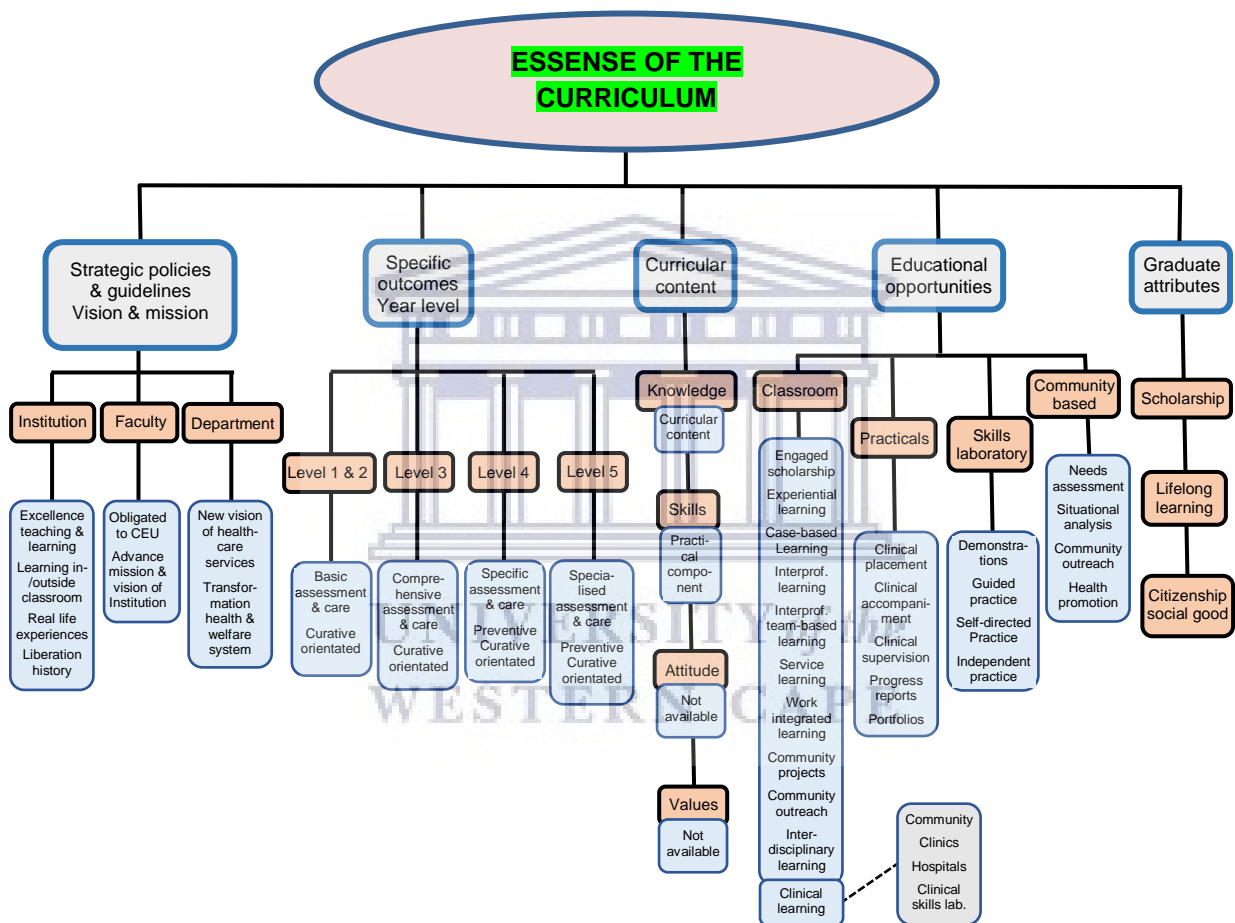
ESSENSE OF THE CURRICULUM

Strategic policies & guidelines Vision & mission

Institution

Excellence teaching & learning

Learning in-/outside classroom

Real life experiences

Liberation history

Faculty

Obligated to CEU

Advance mission & vision of Institution

Department

New vision of health-care services

Transformation health & welfare system

Specific outcomes Year level

Level 1 & 2

Basic assessment & care

Curative orientated

Level 3

Comprehensive assessment & care

Curative orientated

Level 4

Specific assessment & care

Preventive Curative orientated

Level 5

Specialised assessment & care

Preventive Curative orientated

Curricular content

Knowledge

Curricular content

Skills

Practical component

Attitude

Not available

Values

Not available

Educational opportunities

Classroom

Engaged scholarship

Experiential learning

Case-based Learning

Interprof. learning

Interprof. team-based learning

Service learning

Work integrated learning

Community projects

Community outreach

Interdisciplinary learning

Clinical learning

Community

Clinics

Hospitals

Clinical skills lab.

Practicals

Clinical placement

Clinical accompaniment

Clinical supervision

Progress reports

Portfolios

Skills laboratory

Demonstrations

Guided practice

Self-directed Practice

Independent practice

Community based

Needs assessment

Situational analysis

Community outreach

Health promotion

Graduate attributes

Scholarship

Lifelong learning

Citizenship social good

UNIVERSITY of the WESTERN CAPE